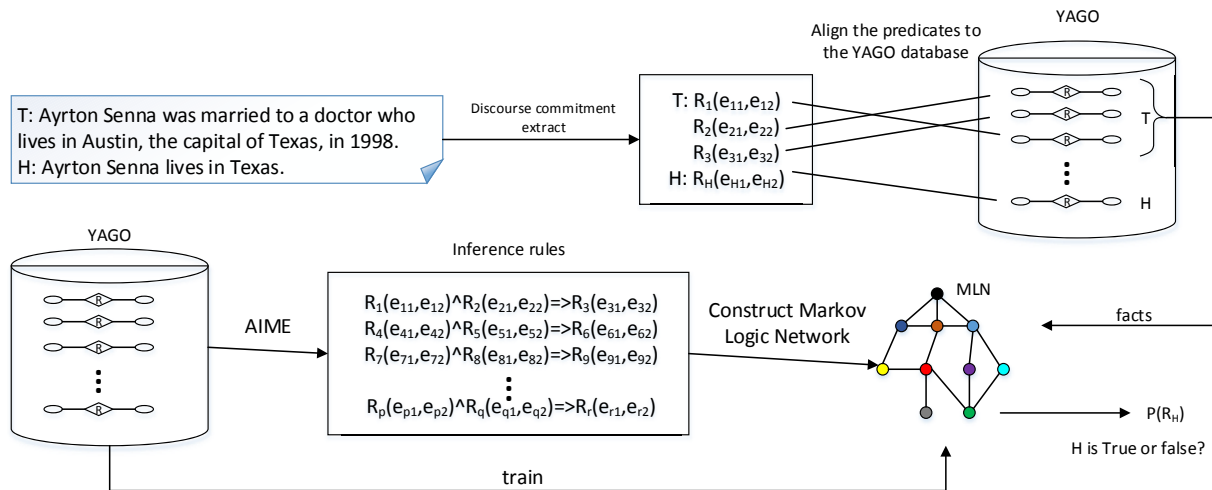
T: Ayrton Senna was married to a doctor who lives in Austin, the capital of Texas, in 1998.
H: Ayrton Senna lives in Texas.

Discourse commitment extract

T: $R_1(e_{11},e_{12})$
$R_2(e_{21},e_{22})$
$R_3(e_{31},e_{32})$
H: $R_H(e_{H1},e_{H2})$

Align the predicates to the YAGO database

YAGO

R
R
R
R

T

H

YAGO

R
R
R
R

AIME

Inference rules

$R_1(e_{11},e_{12})$^$R_2(e_{21},e_{22})$=>$R_3(e_{31},e_{32})$
$R_4(e_{41},e_{42})$^$R_5(e_{51},e_{52})$=>$R_6(e_{61},e_{62})$
$R_7(e_{71},e_{72})$^$R_8(e_{81},e_{82})$=>$R_9(e_{91},e_{92})$
$R_p(e_{p1},e_{p2})$^$R_q(e_{q1},e_{q2})$=>$R_r(e_{r1},e_{r2})$

Construct Markov Logic Network

MLN

facts

$P(R_H)$

H is True or false?

train